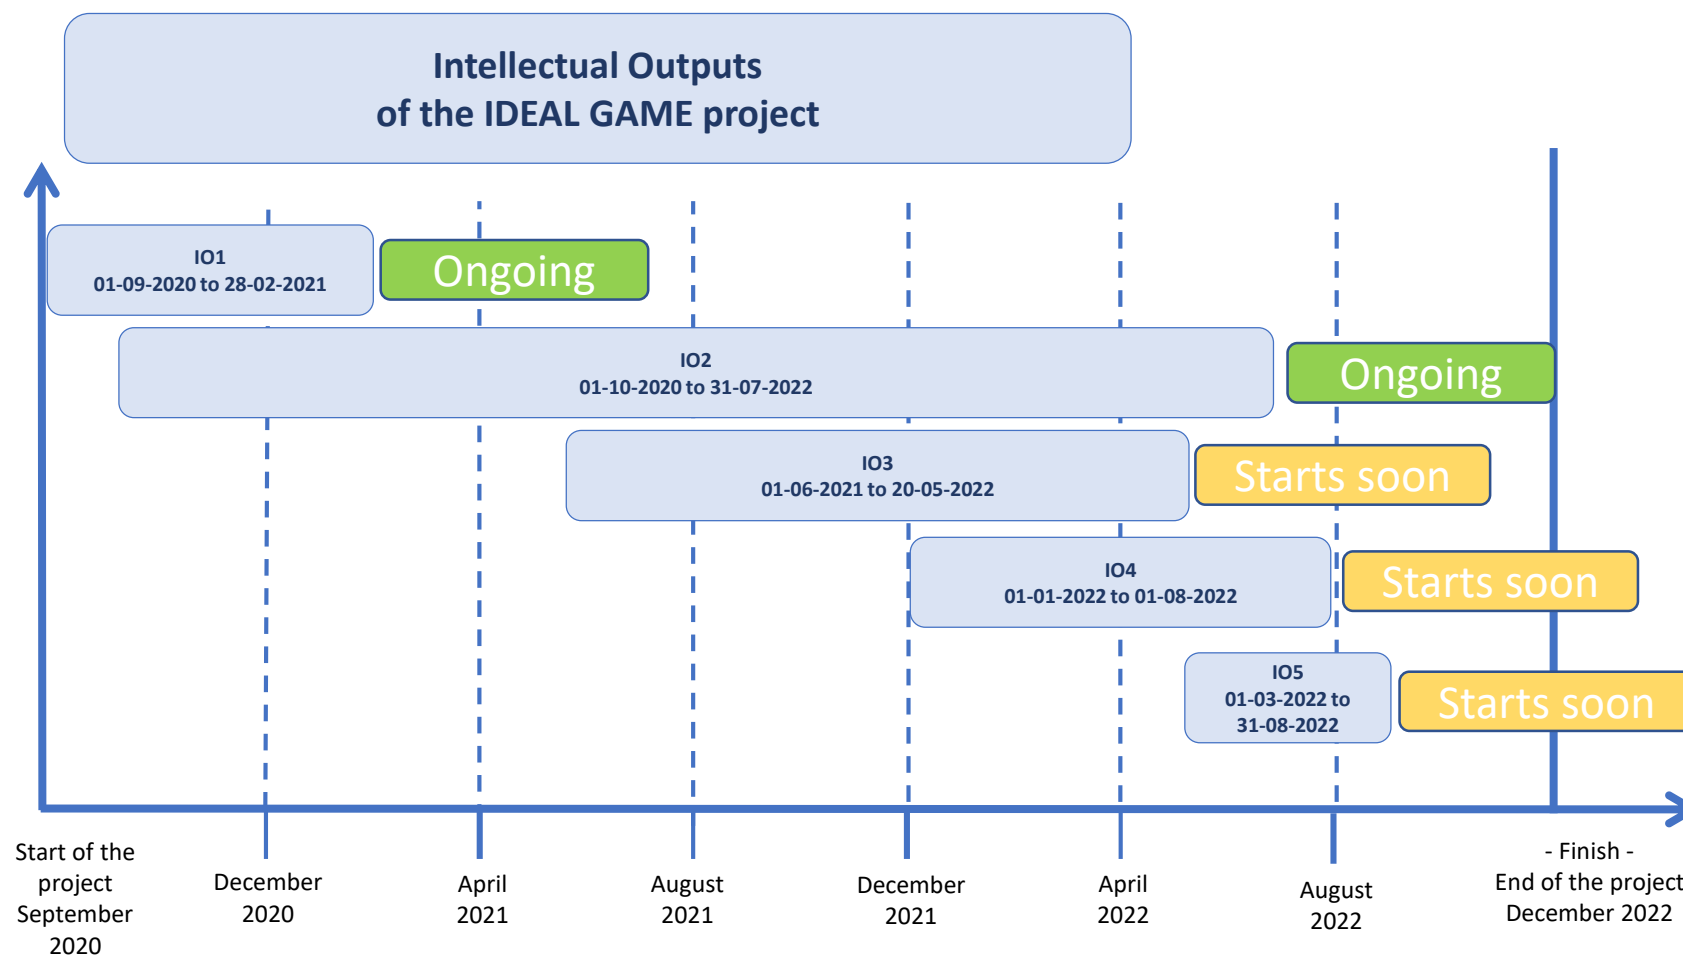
Intellectual Outputs
of the IDEAL GAME project

IO1
01-09-2020 to 28-02-2021

Ongoing

IO2
01-10-2020 to 31-07-2022

Ongoing

IO3
01-06-2021 to 20-05-2022

Starts soon

IO4
01-01-2022 to 01-08-2022

Starts soon

IO5
01-03-2022 to 31-08-2022

Starts soon

Start of the project September 2020

December 2020

April 2021

August 2021

December 2021

April 2022

August 2022

- Finish -
End of the project
December 2022